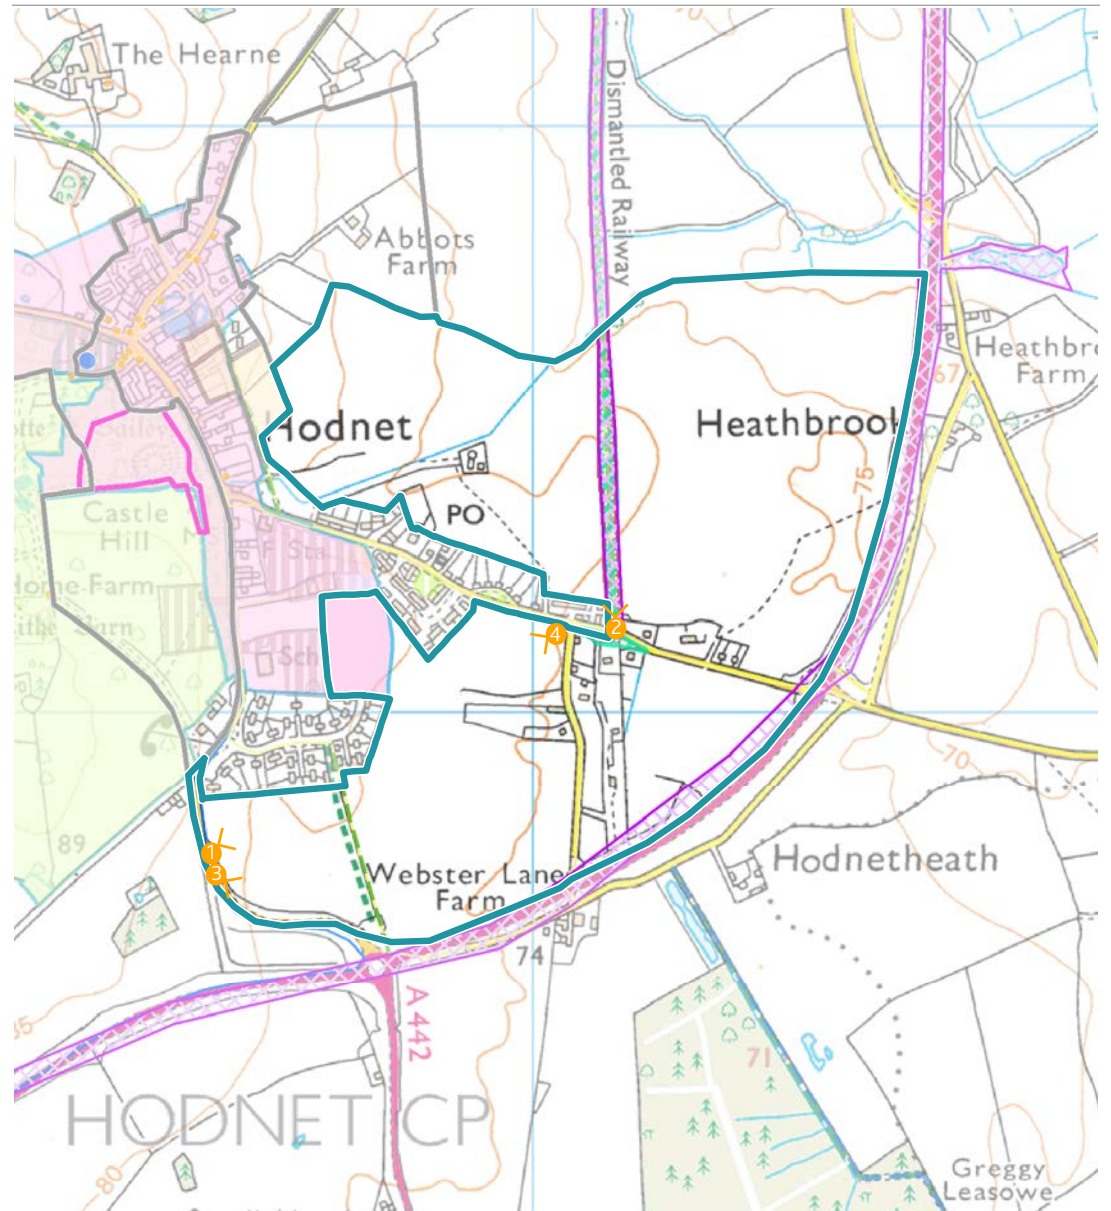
The Hearne

Dismantled Railway

Abbots Farm

Heathbro Farm

67

Hodnet

Heathbrook

75

PO

Castle Hill

Home Farm

F Sta

Sch

2

4

70

89

1

3

Webster Lane Farm

Hodnetheath

74

A 442

71

80

HODNET CP

Greggy Leasowe